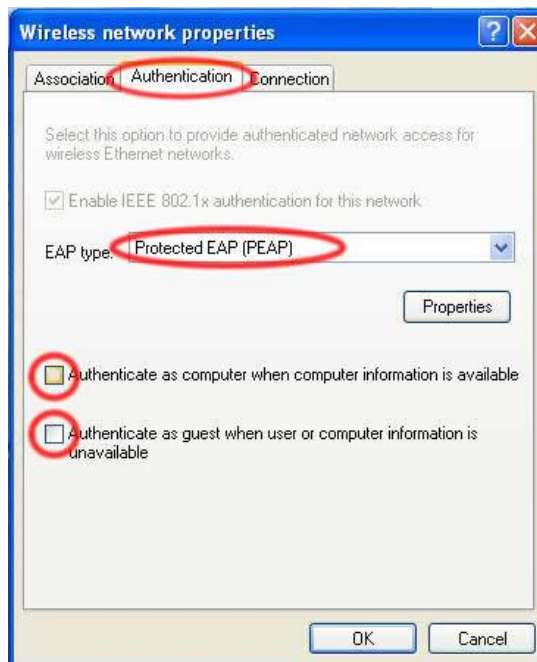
Wireless network properties

Association Authentication Connection

Select this option to provide authenticated network access for wireless Ethernet networks.

Enable IEEE 802.1x authentication for this network

EAP type: Protected EAP (PEAP)

Properties

Authenticate as computer when computer information is available

Authenticate as guest when user or computer information is unavailable

OK Cancel